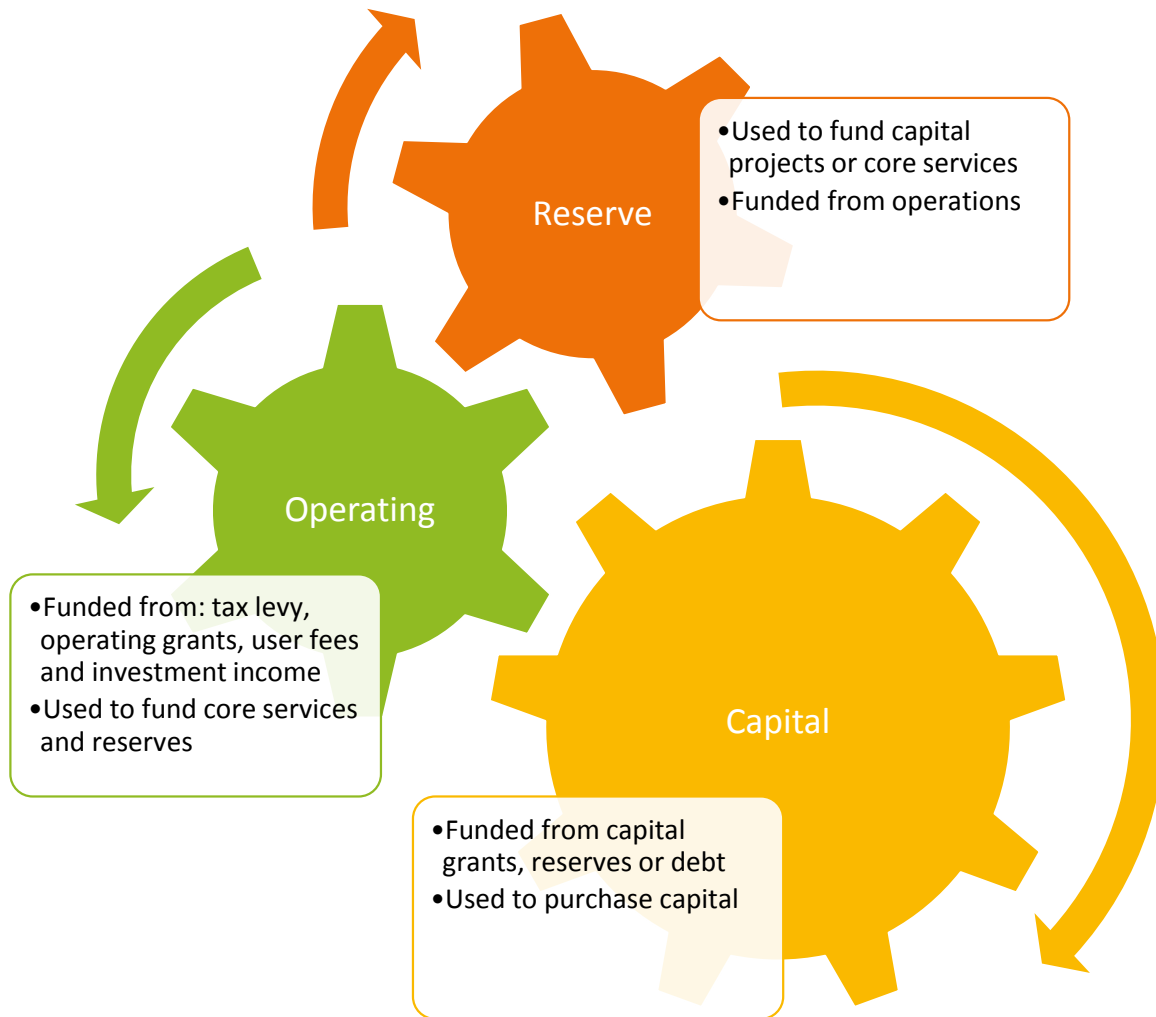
Reserve

•Used to fund capital projects or core services
•Funded from operations

Operating

•Funded from: tax levy, operating grants, user fees and investment income
•Used to fund core services and reserves

Capital

•Funded from capital grants, reserves or debt
•Used to purchase capital